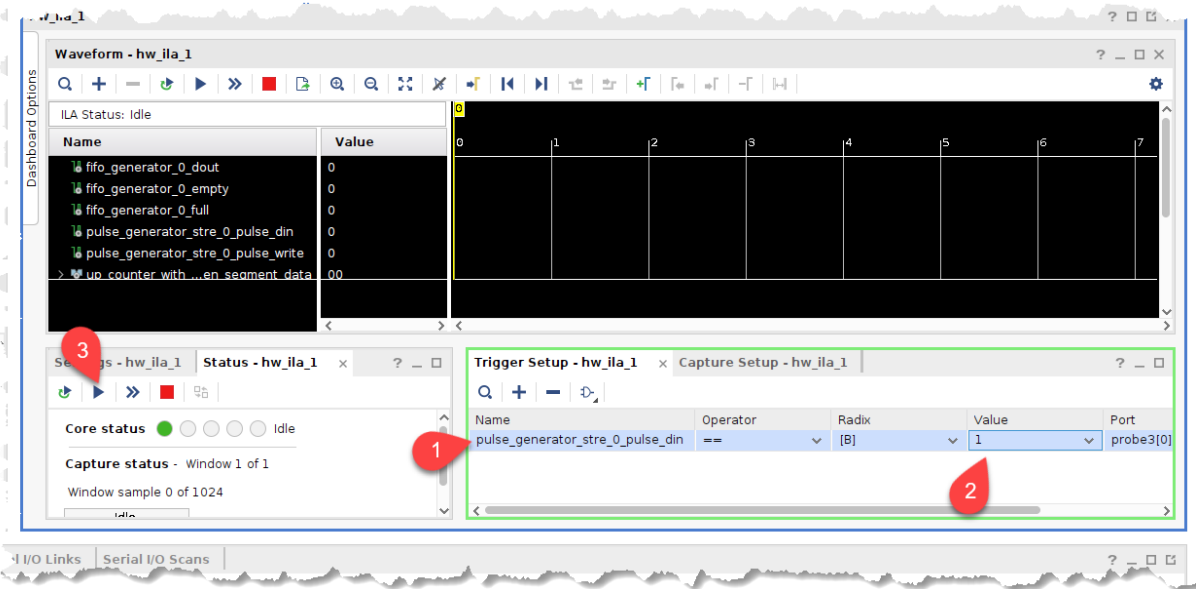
hw_ila_1

? ☐ ⧉

Dashboard Options

Waveform - hw_ila_1

? _ ☐ ✕

ILA Status: Idle

0

| Name | Value |
|---|---|
| fifo_generator_0_dout | 0 |
| fifo_generator_0_empty | 0 |
| fifo_generator_0_full | 0 |
| pulse_generator_stre_0_pulse_din | 0 |
| pulse_generator_stre_0_pulse_write | 0 |
| up_counter with ...en segment data | 00 |

0 1 2 3 4 5 6 7

3

Settings - hw_ila_1 Status - hw_ila_1 ✕

? _ ☐

Core status Idle

Capture status - Window 1 of 1

Window sample 0 of 1024

Idle

Trigger Setup - hw_ila_1 ✕ Capture Setup - hw_ila_1

? _ ☐

| Name | Operator | Radix | Value | Port |
|---|---|---|---|---|
| pulse_generator_stre_0_pulse_din | == | [B] | 1 | probe3[0] |

1

2

I/O Links Serial I/O Scans

? _ ☐ ⧉